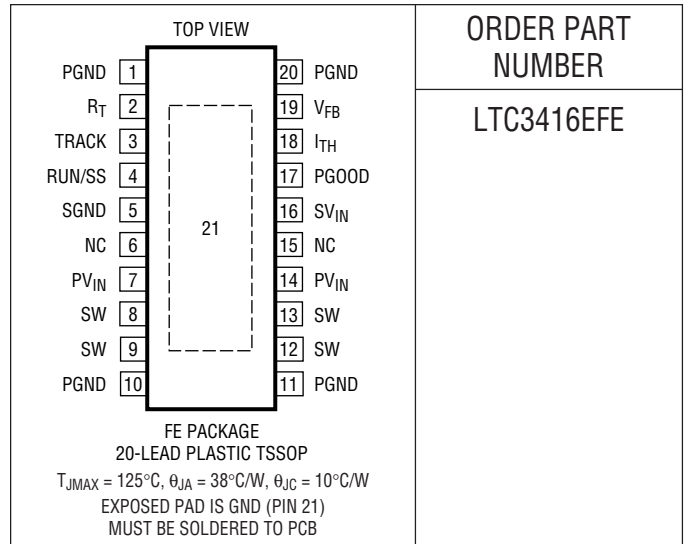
| TOP VIEW | ORDER PART NUMBER |
|---|---|
| PGND 1 · 20 PGND<br>$R_T$ 2 · 19 $V_{FB}$<br>TRACK 3 · 18 $I_{TH}$<br>RUN/SS 4 · 17 PGOOD<br>SGND 5 · 16 $SV_{IN}$<br>NC 6 · 21 · 15 NC<br>$PV_{IN}$ 7 · 14 $PV_{IN}$<br>SW 8 · 13 SW<br>SW 9 · 12 SW<br>PGND 10 · 11 PGND<br>FE PACKAGE<br>20-LEAD PLASTIC TSSOP<br>$T_{JMAX}$ = 125°C, $\theta_{JA}$ = 38°C/W, $\theta_{JC}$ = 10°C/W<br>EXPOSED PAD IS GND (PIN 21)<br>MUST BE SOLDERED TO PCB | LTC3416EFE |